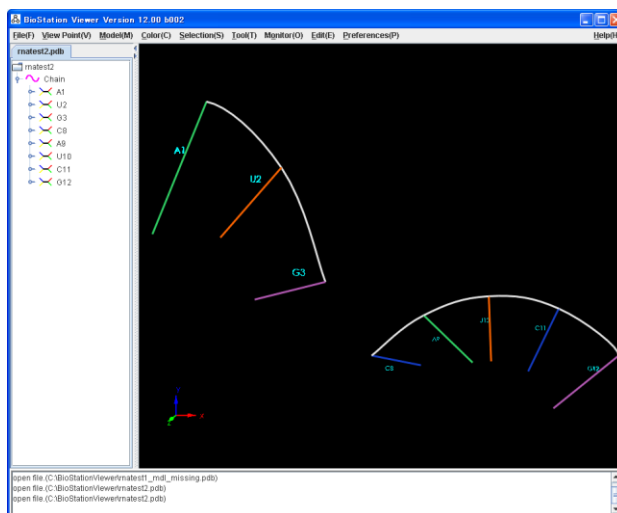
BioStation Viewer Version 12.00 b002

File(F) View Point(V) Model(M) Color(C) Selection(S) Tool(T) Monitor(O) Edit(E) Preferences(P) Help(H)

rnatest2.pdb

rnatest2
Chain
A1
U2
G3
C8
A9
U10
C11
G12

A1
U2
G3
C8
A9
U10
C11
G12

y
x
z

open file.(C:\BioStationViewer\rnatest1_rndl_missing.pdb)
open file.(C:\BioStationViewer\rnatest2.pdb)
open file.(C:\BioStationViewer\rnatest2.pdb)